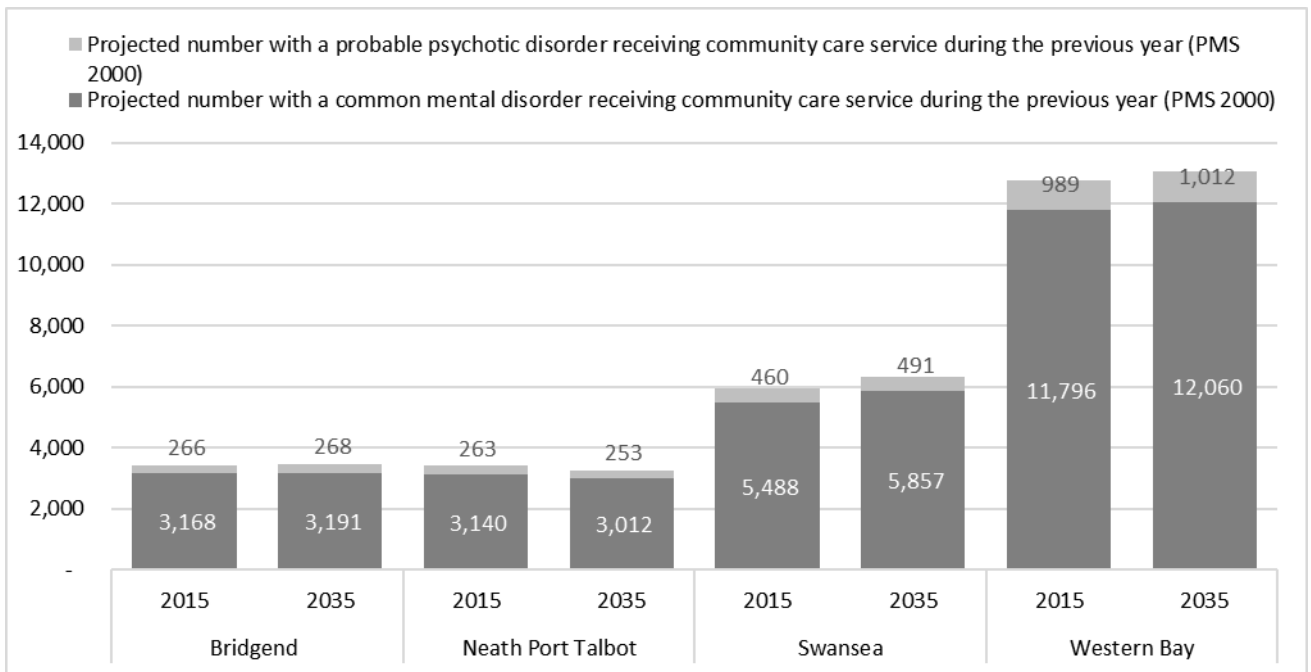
Projected number with a probable psychotic disorder receiving community care service during the previous year (PMS 2000)
Projected number with a common mental disorder receiving community care service during the previous year (PMS 2000)

14,000
12,000
10,000
8,000
6,000
4,000
2,000
-

| | Bridgend 2015 | Bridgend 2035 | Neath Port Talbot 2015 | Neath Port Talbot 2035 | Swansea 2015 | Swansea 2035 | Western Bay 2015 | Western Bay 2035 |
|---|---|---|---|---|---|---|---|---|
| Probable psychotic disorder | 266 | 268 | 263 | 253 | 460 | 491 | 989 | 1,012 |
| Common mental disorder | 3,168 | 3,191 | 3,140 | 3,012 | 5,488 | 5,857 | 11,796 | 12,060 |

2015 2035 2015 2035 2015 2035 2015 2035
Bridgend Neath Port Talbot Swansea Western Bay